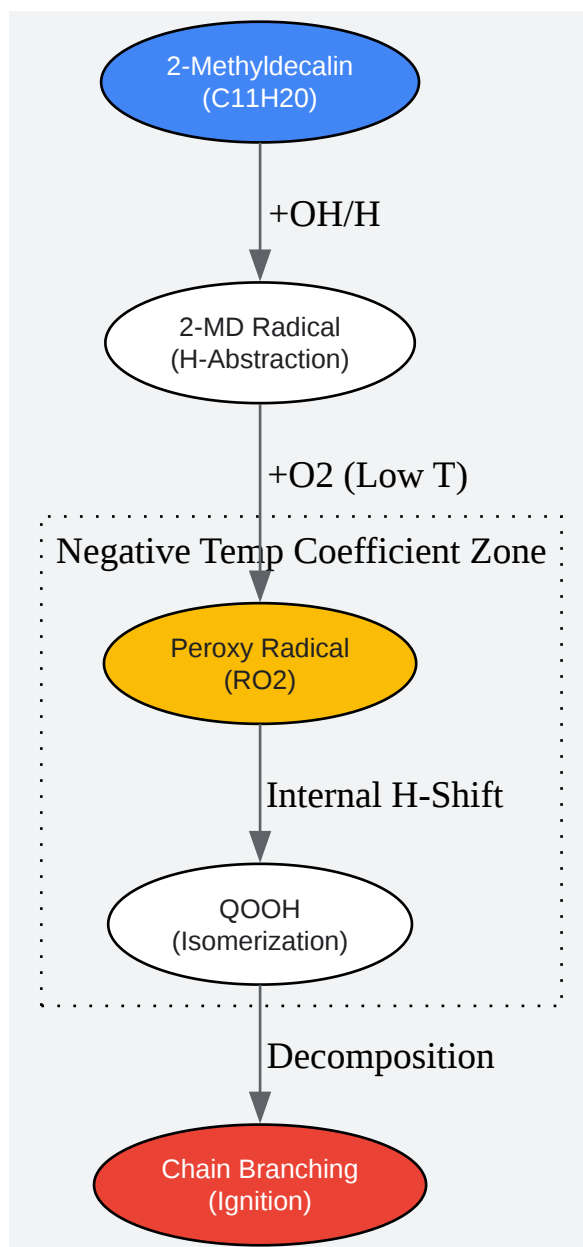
2-Methyldecalin
(C11H20)

+OH/H

2-MD Radical
(H-Abstraction)

+O2 (Low T)

Negative Temp Coefficient Zone

Peroxy Radical
(RO2)

Internal H-Shift

QOOH
(Isomerization)

Decomposition

Chain Branching
(Ignition)